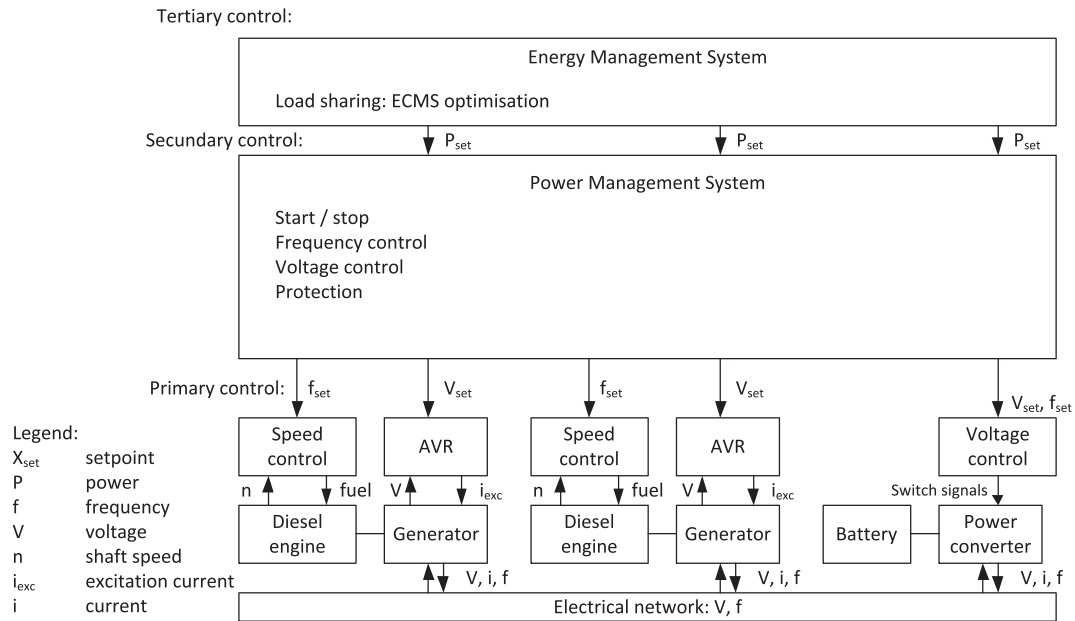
Tertiary control:

Energy Management System

Load sharing: ECMS optimisation

Secundary control: $P_{set}$ $P_{set}$ $P_{set}$

Power Management System

Start / stop
Frequency control
Voltage control
Protection

Primary control: $f_{set}$ $V_{set}$ $f_{set}$ $V_{set}$ $V_{set}$, $f_{set}$

Legend:
$X_{set}$ setpoint
P power
f frequency
V voltage
n shaft speed
$i_{exc}$ excitation current
i current

Speed control

AVR

n fuel V $i_{exc}$

Diesel engine

Generator

Speed control

AVR

n fuel V $i_{exc}$

Diesel engine

Generator

Voltage control

Switch signals

Battery

Power converter

V, i, f V, i, f V, i, f

Electrical network: V, f